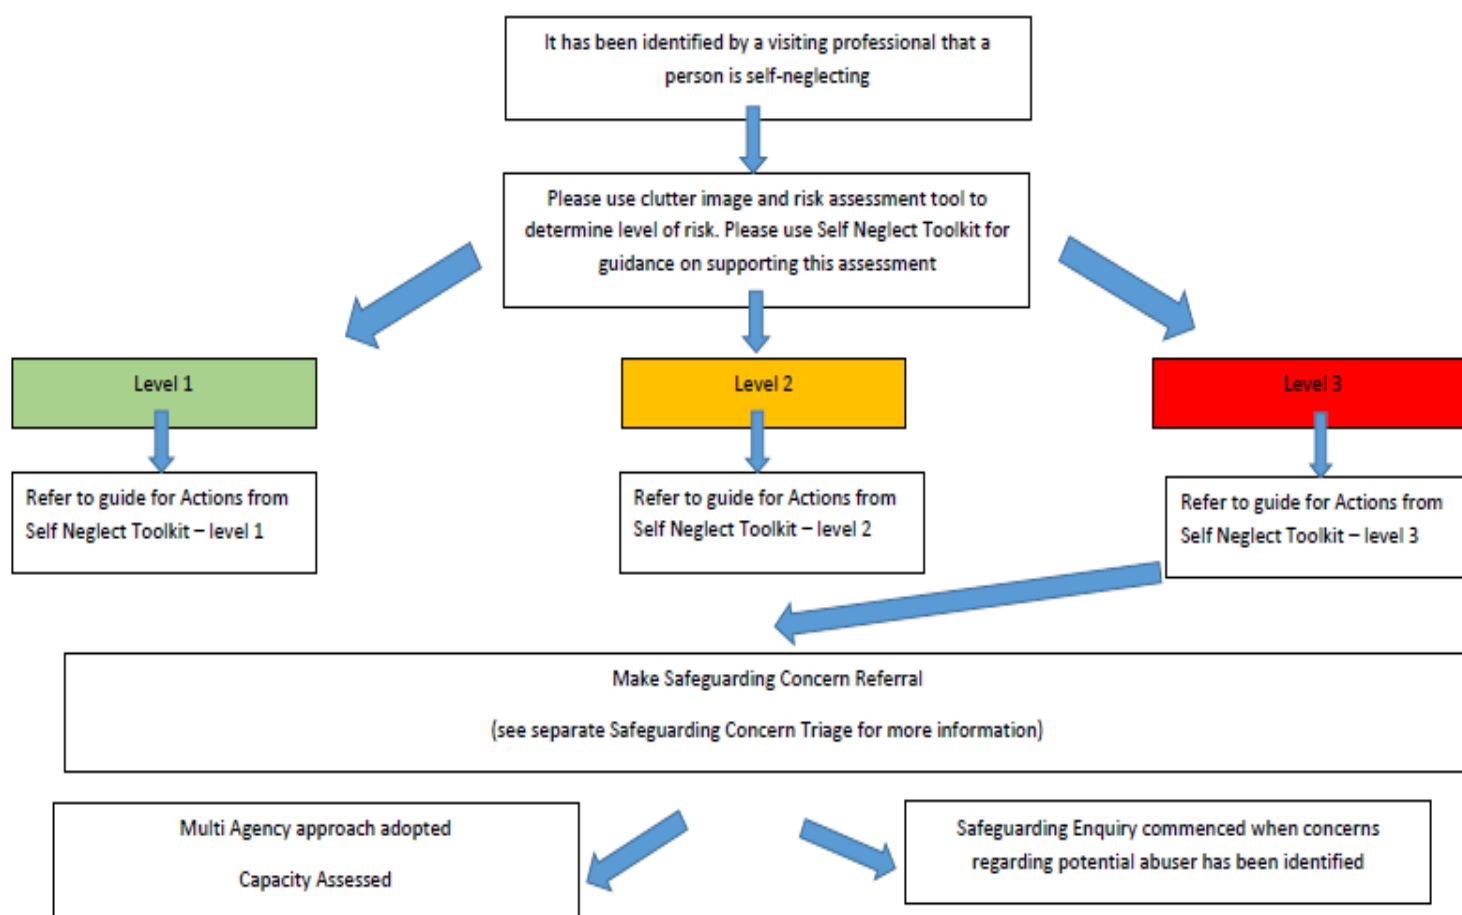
It has been identified by a visiting professional that a person is self-neglecting

Please use clutter image and risk assessment tool to determine level of risk. Please use Self Neglect Toolkit for guidance on supporting this assessment

Level 1

Level 2

Level 3

Refer to guide for Actions from Self Neglect Toolkit – level 1

Refer to guide for Actions from Self Neglect Toolkit – level 2

Refer to guide for Actions from Self Neglect Toolkit – level 3

Make Safeguarding Concern Referral

(see separate Safeguarding Concern Triage for more information)

Multi Agency approach adopted

Capacity Assessed

Safeguarding Enquiry commenced when concerns regarding potential abuser has been identified